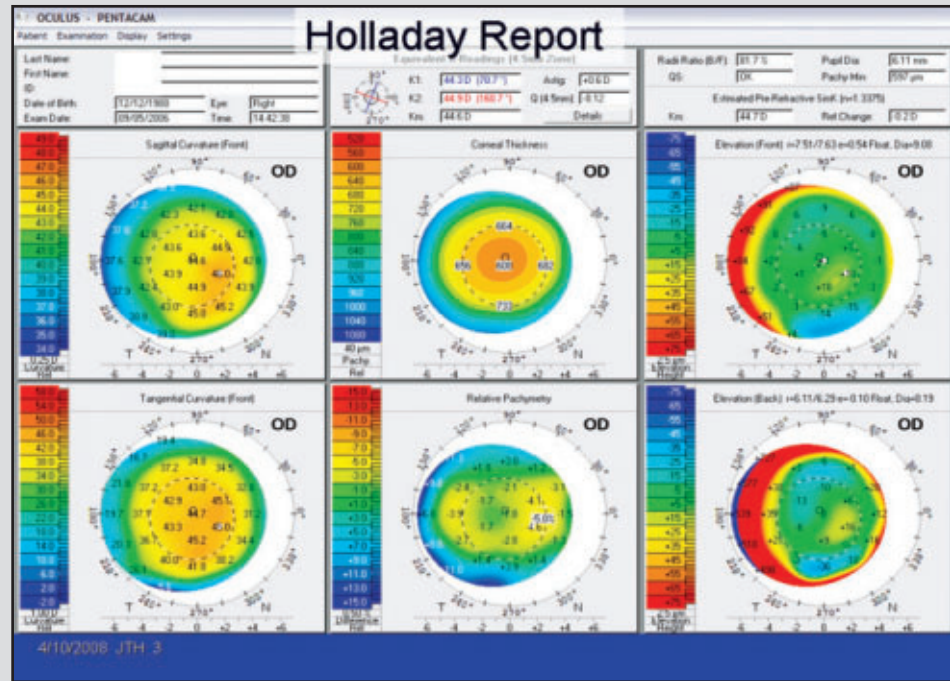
OCULUS - PENTACAM
Holladay Report
Patient Examination Display Settings

Last Name:
First Name:
ID:
Date of Birth: 12/12/1900 Eye: Right
Exam Date: 09/05/2006 Time: 14:42:38

Equivalent K Readings (4.5mm Zone)
K1: 44.3 D (70.7°)
K2: 44.9 D (160.7°)
Km: 44.6 D
Astig: +0.6 D
Q (4.5mm): -0.12
Details

Radii Ratio (B/F): 81.7 %
QS: OK
Pupil Dia: 6.11 mm
Pachy Min: 597 µm
Estimated Pre-Refractive SimK (n=1.3375)
Km: 44.7 D
Ref Change: -0.2 D

Sagittal Curvature (Front)
OD
49.0 48.0 47.0 46.0 45.0 44.0 43.0 42.0 41.0 40.0 39.0 38.0 37.0 36.0 35.0 34.0
0.25 D
Curvature Sag
42.3 42.7 43.6 44.5 43.9 44.9 46.0 43.0 45.0 45.2 37.2 37.6 37.9 42.6 43.1
T N
-6 -4 -2 0 +2 +4 +6

Corneal Thickness
OD
520 560 600 640 680 720 760 800 840 880 920 960 1000 1040 1080
40 µm
Pachy
Abs
664 656 609 682 722
T N
-6 -4 -2 0 +2 +4 +6

Elevation (Front) r=7.51/7.63 e=0.54 Float, Dia=9.00
OD
75 65 55 45 35 25 15 5 -5 -15 -25 -35 -45 -55 -65 -75
2.5 µm
Elevation Float
T N
-6 -4 -2 0 +2 +4 +6

Tangential Curvature (Front)
OD
58.0 54.0 50.0 46.0 42.0 38.0 34.0 30.0 26.0 22.0 18.0 14.0 10.0 6.0 2.0
1.00 D
Curvature Tan
37.2 34.0 34.5 42.9 43.6 44.7 43.3 45.2 45.6 41.9 37.2 34.4 40.0
T N
-6 -4 -2 0 +2 +4 +6

Relative Pachymetry
OD
-15.0 -13.0 -11.0 -9.0 -7.0 -5.0 -3.0 -1.0 +1.0 +3.0 +5.0 +7.0 +9.0 +11.0 +13.0 +15.0
Thickness Rel
-5.6%
T N
-6 -4 -2 0 +2 +4 +6

Elevation (Back) r=6.11/6.29 e=0.10 Float, Dia=9.19
OD
75 65 55 45 35 25 15 5 -5 -15 -25 -35 -45 -55 -65 -75
Elevation Float
T N
-6 -4 -2 0 +2 +4 +6

4/10/2008 JTH 3